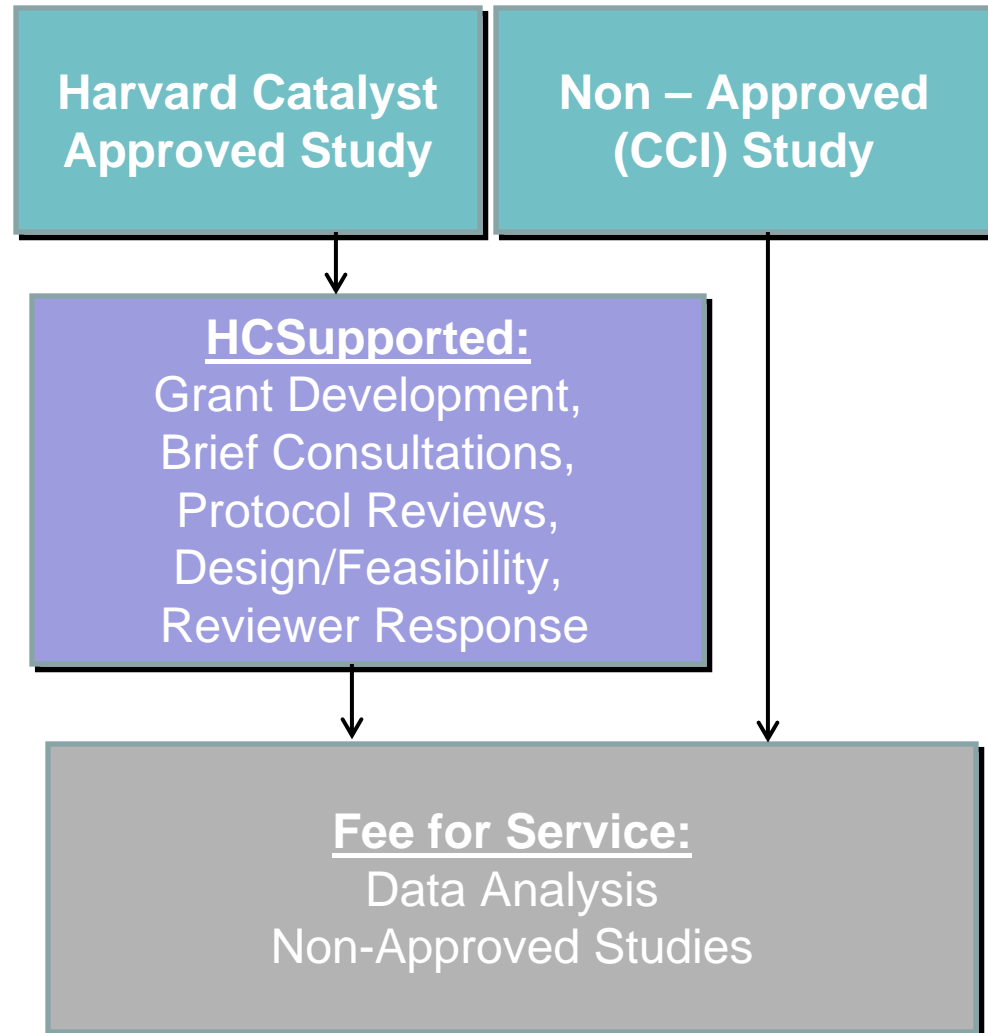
Harvard Catalyst Approved Study

Non – Approved (CCI) Study

HCSupported:
Grant Development,
Brief Consultations,
Protocol Reviews,
Design/Feasibility,
Reviewer Response

Fee for Service:
Data Analysis
Non-Approved Studies